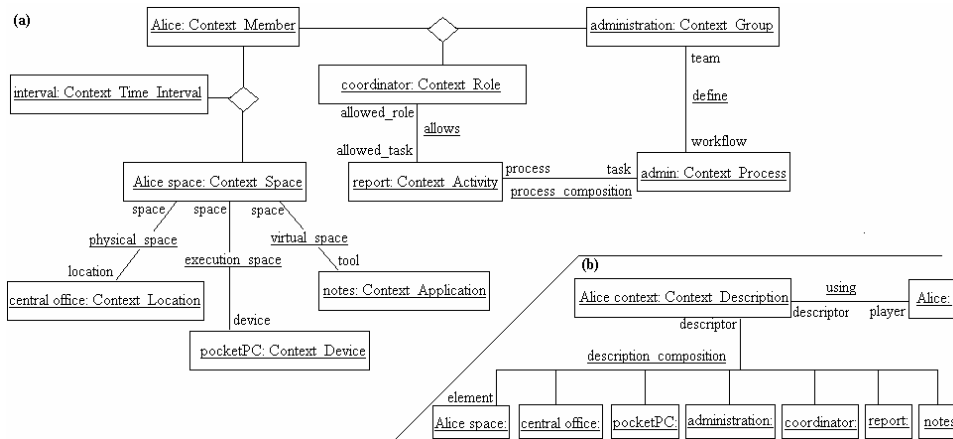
(a)

Alice: Context_Member

administration: Context_Group

interval: Context_Time_Interval

coordinator: Context_Role

team

define

workflow

allowed_role

allows

allowed_task

report: Context_Activity

process

task

admin: Context_Process

process_composition

Alice space: Context_Space

space

space

space

physical_space

virtual_space

location

execution_space

tool

central office: Context_Location

notes: Context_Application

device

pocketPC: Context_Device

(b)

Alice context: Context_Description

using

descriptor

player

Alice:

descriptor

description_composition

element

Alice space:

central office:

pocketPC:

administration:

coordinator:

report:

notes